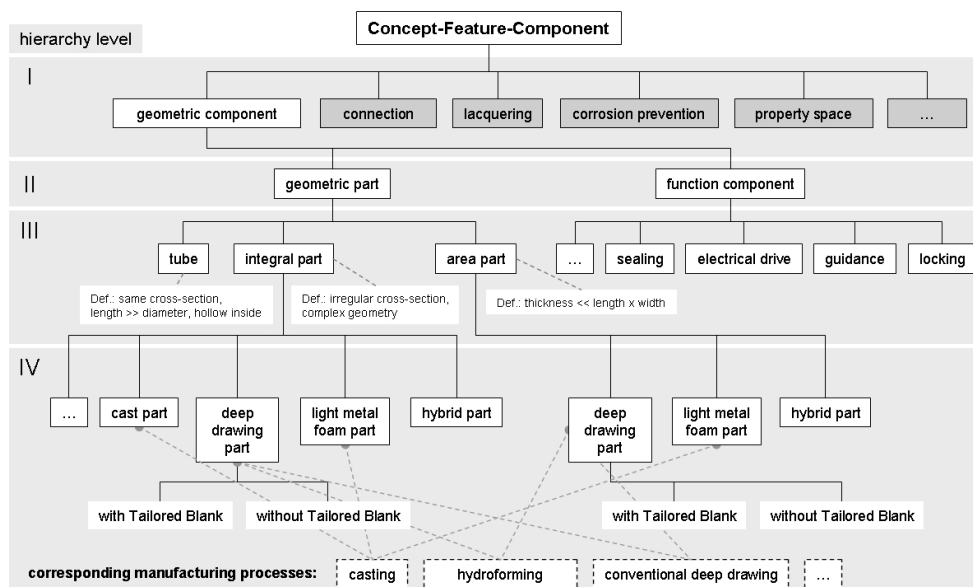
hierarchy level

Concept-Feature-Component

I

geometric component
connection
lacquering
corrosion prevention
property space
...

II

geometric part
function component

III

tube
integral part
area part
...
sealing
electrical drive
guidance
locking

Def.: same cross-section, length >> diameter, hollow inside

Def.: irregular cross-section, complex geometry

Def.: thickness << length x width

IV

...
cast part
deep drawing part
light metal foam part
hybrid part
deep drawing part
light metal foam part
hybrid part

with Tailored Blank
without Tailored Blank
with Tailored Blank
without Tailored Blank

corresponding manufacturing processes:
casting
hydroforming
conventional deep drawing
...